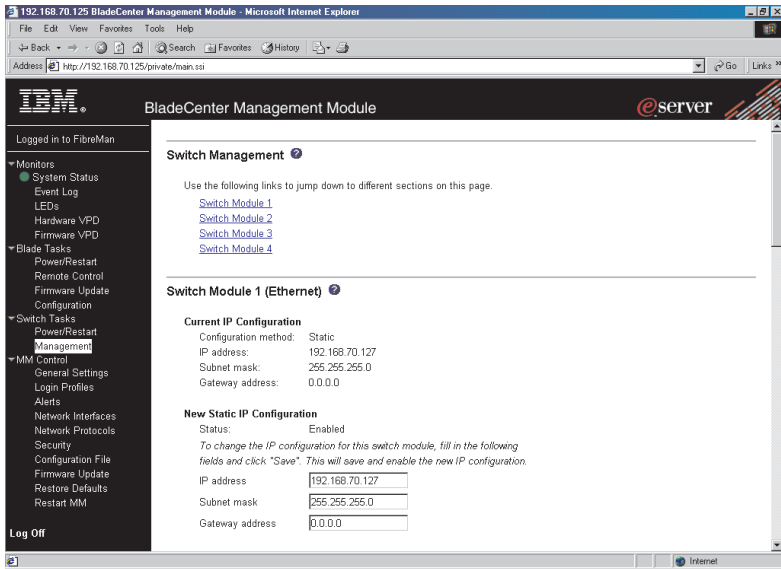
192.168.70.125 BladeCenter Management Module - Microsoft Internet Explorer

File Edit View Favorites Tools Help

Back Search Favorites History

Address http://192.168.70.125/private/main.ssi

Go Links

IBM.

BladeCenter Management Module

eserver

Logged in to FibreMan

Monitors
System Status
Event Log
LEDs
Hardware VPD
Firmware VPD
Blade Tasks
Power/Restart
Remote Control
Firmware Update
Configuration
Switch Tasks
Power/Restart
Management
MM Control
General Settings
Login Profiles
Alerts
Network Interfaces
Network Protocols
Security
Configuration File
Firmware Update
Restore Defaults
Restart MM

Log Off

Switch Management

Use the following links to jump down to different sections on this page.

Switch Module 1
Switch Module 2
Switch Module 3
Switch Module 4

Switch Module 1 (Ethernet)

Current IP Configuration

| | |
|---|---|
| Configuration method: | Static |
| IP address: | 192.168.70.127 |
| Subnet mask: | 255.255.255.0 |
| Gateway address: | 0.0.0.0 |

New Static IP Configuration

Status: Enabled

To change the IP configuration for this switch module, fill in the following fields and click "Save". This will save and enable the new IP configuration.

| | |
|---|---|
| IP address | 192.168.70.127 |
| Subnet mask | 255.255.255.0 |
| Gateway address | 0.0.0.0 |

Internet